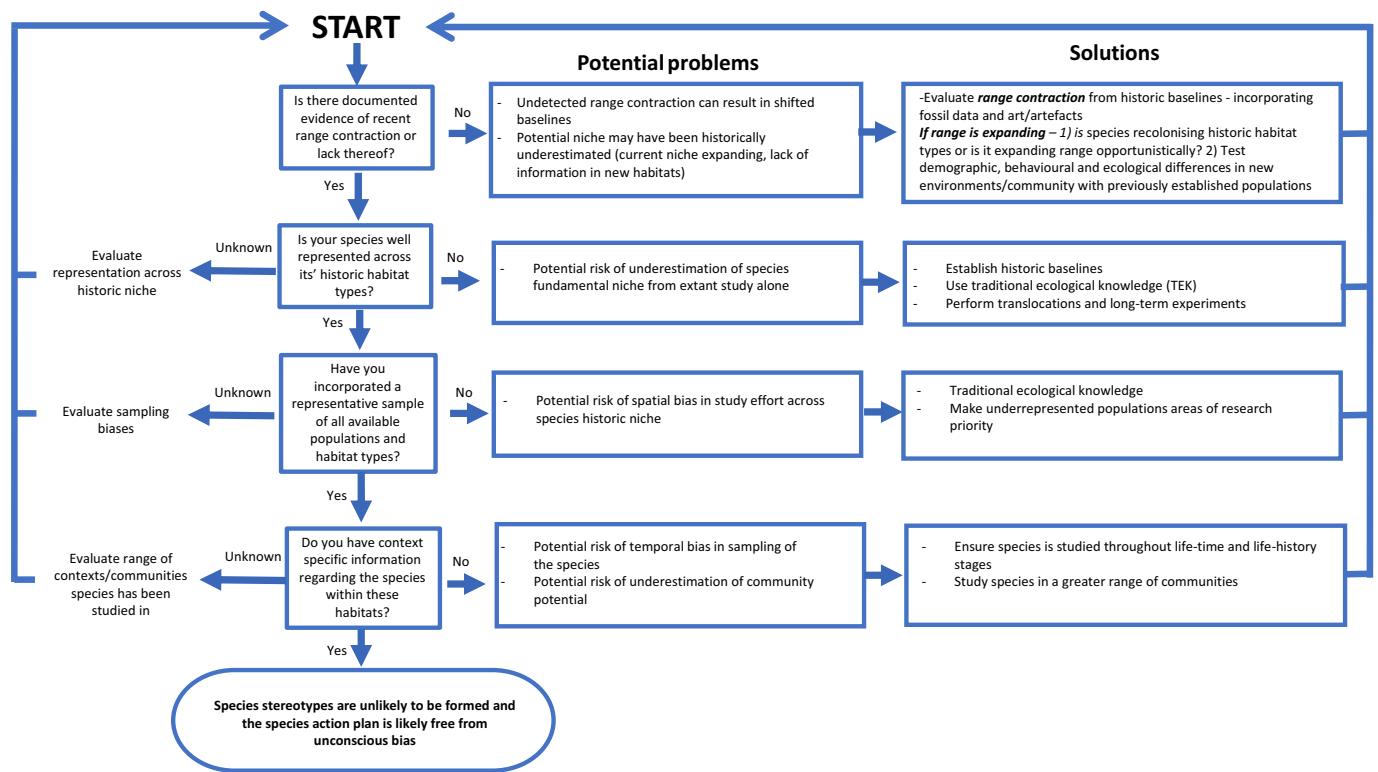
START

Potential problems

Solutions

Is there documented evidence of recent range contraction or lack thereof?

No

- Undetected range contraction can result in shifted baselines
- Potential niche may have been historically underestimated (current niche expanding, lack of information in new habitats)

-Evaluate ***range contraction*** from historic baselines - incorporating fossil data and art/artefacts
***If range is expanding – 1) is*** species recolonising historic habitat types or is it expanding range opportunistically? 2) Test demographic, behavioural and ecological differences in new environments/community with previously established populations

Yes

Evaluate representation across historic niche

Unknown

Is your species well represented across its' historic habitat types?

No

- Potential risk of underestimation of species fundamental niche from extant study alone

- Establish historic baselines
- Use traditional ecological knowledge (TEK)
- Perform translocations and long-term experiments

Yes

Evaluate sampling biases

Unknown

Have you incorporated a representative sample of all available populations and habitat types?

No

- Potential risk of spatial bias in study effort across species historic niche

- Traditional ecological knowledge
- Make underrepresented populations areas of research priority

Yes

Evaluate range of contexts/communities species has been studied in

Unknown

Do you have context specific information regarding the species within these habitats?

No

- Potential risk of temporal bias in sampling of the species
- Potential risk of underestimation of community potential

- Ensure species is studied throughout life-time and life-history stages
- Study species in a greater range of communities

Yes

Species stereotypes are unlikely to be formed and the species action plan is likely free from unconscious bias